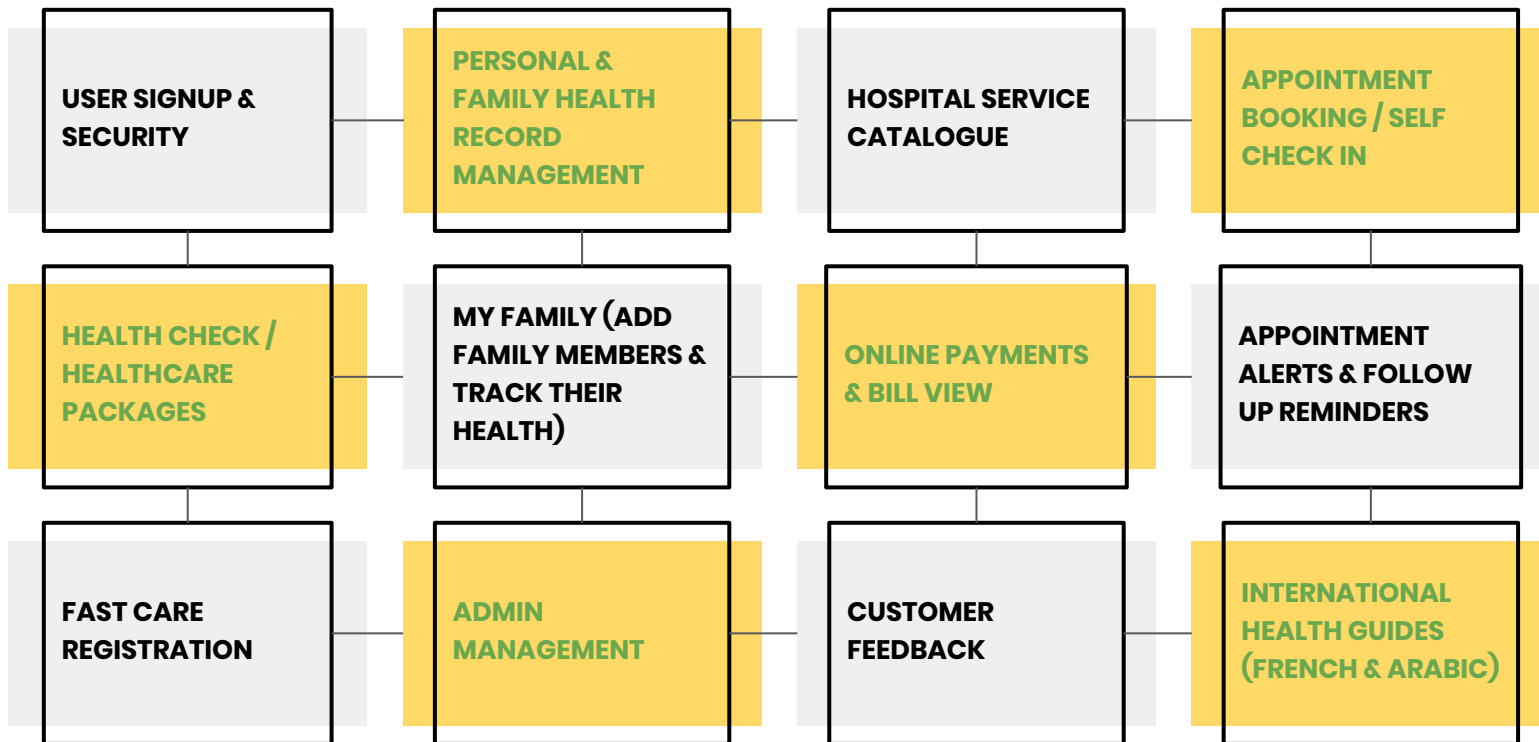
USER SIGNUP & SECURITY

PERSONAL & FAMILY HEALTH RECORD MANAGEMENT

HOSPITAL SERVICE CATALOGUE

APPOINTMENT BOOKING / SELF CHECK IN

HEALTH CHECK / HEALTHCARE PACKAGES

MY FAMILY (ADD FAMILY MEMBERS & TRACK THEIR HEALTH)

ONLINE PAYMENTS & BILL VIEW

APPOINTMENT ALERTS & FOLLOW UP REMINDERS

FAST CARE REGISTRATION

ADMIN MANAGEMENT

CUSTOMER FEEDBACK

INTERNATIONAL HEALTH GUIDES (FRENCH & ARABIC)